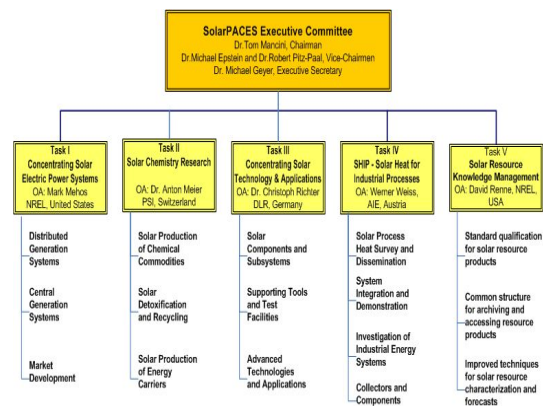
SolarPACES Executive Committee
Dr.Tom Mancini, Chairman
Dr.Michael Epstein and Dr.Robert Pitz-Paal, Vice-Chairmen
Dr. Michael Geyer, Executive Secretary

Task I
Concentrating Solar Electric Power Systems
OA: Mark Mehos
NREL, United States

Distributed Generation Systems

Central Generation Systems

Market Development

Task II
Solar Chemistry Research
OA: Dr. Anton Meier
PSI, Switzerland

Solar Production of Chemical Commodities

Solar Detoxification and Recycling

Solar Production of Energy Carriers

Task III
Concentrating Solar Technology & Applications
OA: Dr. Christoph Richter
DLR, Germany

Solar Components and Subsystems

Supporting Tools and Test Facilities

Advanced Technologies and Applications

Task IV
SHIP - Solar Heat for Industrial Processes
OA: Werner Weiss,
AIE, Austria

Solar Process Heat Survey and Dissemination

System Integration and Demonstration

Investigation of Industrial Energy Systems

Collectors and Components

Task V
Solar Resource Knowledge Management
OA: David Renne, NREL, USA

Standard qualification for solar resource products

Common structure for archiving and accessing resource products

Improved techniques for solar resource characterization and forecasts